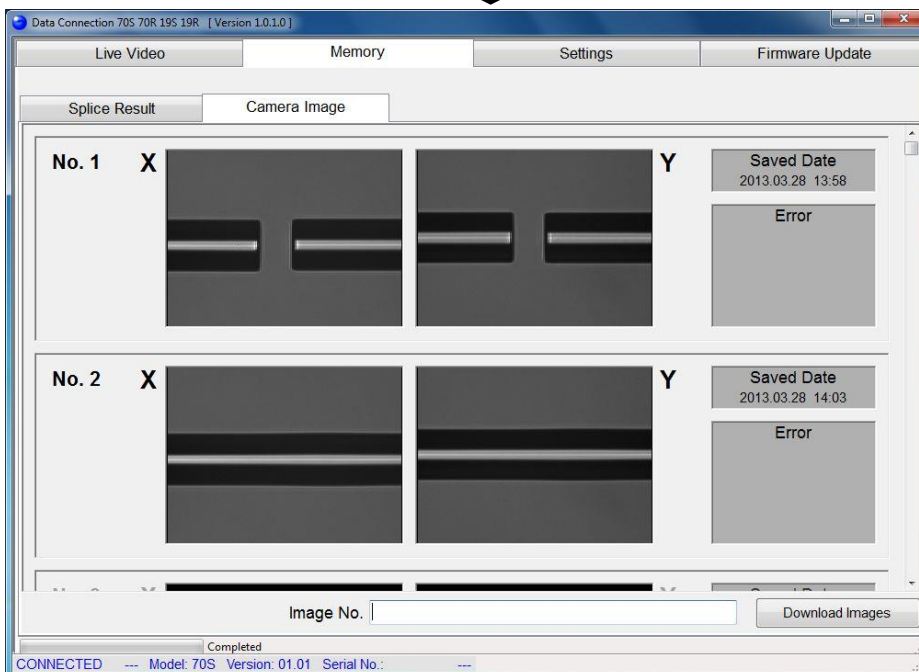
Data Connection 70S 70R 19S 19R [Version 1.0.1.0]

Live Video
Memory
Settings
Firmware Update

Splice Result
Camera Image

No. 1 X
Y
Saved Date
2013.03.28 13:58
Error

No. 2 X
Y
Saved Date
2013.03.28 14:03
Error

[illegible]

Image No.
Download Images

Completed
CONNECTED --- Model: 70S Version: 01.01 Serial No.: ---